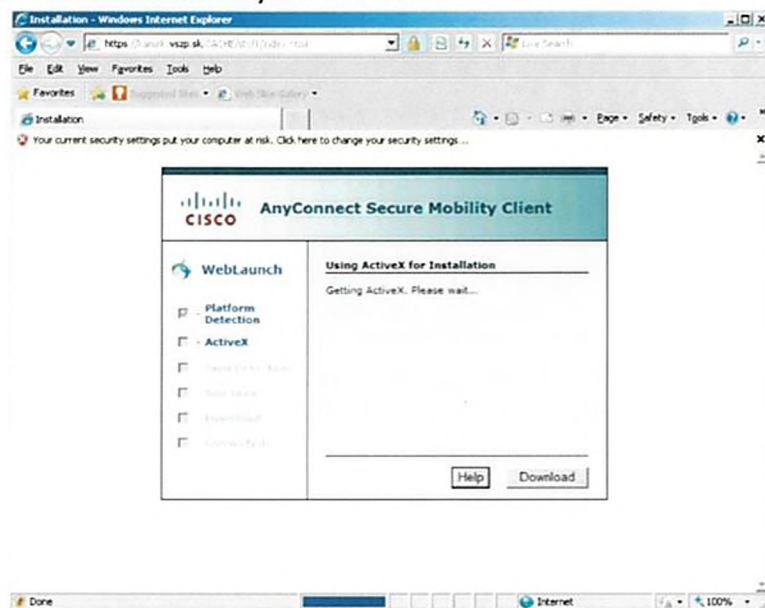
Installation - Windows Internet Explorer

https://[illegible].vszp.sk/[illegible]

Live Search

File Edit View Favorites Tools Help

Favorites

Suggested Sites

Web Slice Gallery

Installation

Page Safety Tools

Your current security settings put your computer at risk. Click here to change your security settings ...

CISCO AnyConnect Secure Mobility Client

WebLaunch

Platform Detection

- ActiveX

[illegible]

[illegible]

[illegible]

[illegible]

Using ActiveX for Installation

Getting ActiveX. Please wait...

Help Download

Done

Internet

100%